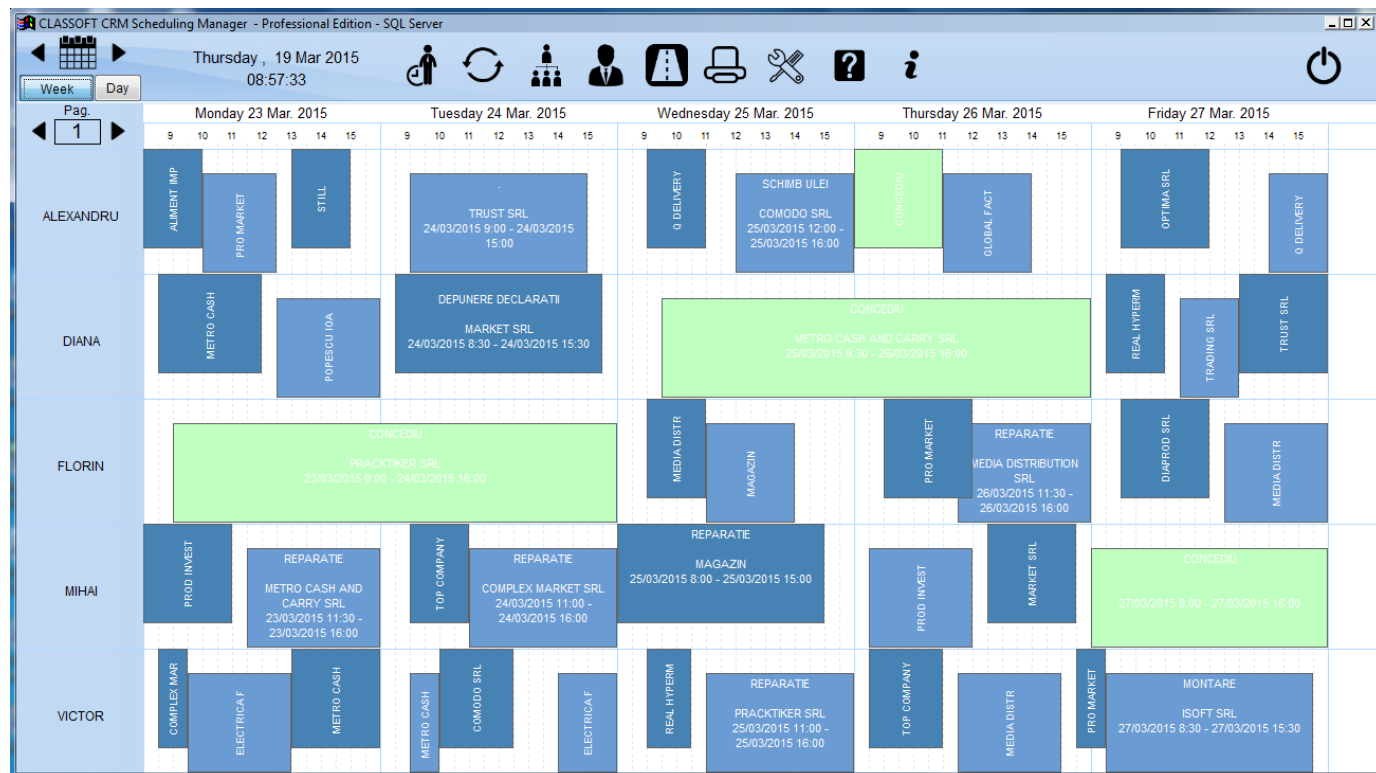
CLASSOFT CRM Scheduling Manager - Professional Edition - SQL Server

Week Day

Thursday , 19 Mar 2015
08:57:33

Pag.
1

Monday 23 Mar. 2015
9 10 11 12 13 14 15

Tuesday 24 Mar. 2015
9 10 11 12 13 14 15

Wednesday 25 Mar. 2015
9 10 11 12 13 14 15

Thursday 26 Mar. 2015
9 10 11 12 13 14 15

Friday 27 Mar. 2015
9 10 11 12 13 14 15

ALEXANDRU
ALIMENT IMP
PRO MARKET
STILL
TRUST SRL
24/03/2015 9:00 - 24/03/2015 15:00
Q DELIVERY
SCHIMB ULEI
COMODO SRL
25/03/2015 12:00 - 25/03/2015 16:00
CONCEDIU
GLOBAL FACT
OPTIMA SRL
Q DELIVERY

DIANA
METRO CASH
POPESCU IOA
DEPUNERE DECLARATII
MARKET SRL
24/03/2015 8:30 - 24/03/2015 15:30
CONCEDIU
METRO CASH AND CARRY SRL
25/03/2015 9:30 - 26/03/2015 16:00
REAL HYPERM
TRADING SRL
TRUST SRL

FLORIN
CONCEDIU
PRACKTIKER SRL
23/03/2015 9:00 - 24/03/2015 16:00
MEDIA DISTR
MAGAZIN
PRO MARKET
REPARATIE
MEDIA DISTRIBUTION SRL
26/03/2015 11:30 - 26/03/2015 16:00
DIAPROD SRL
MEDIA DISTR

MIHAI
PROD INVEST
REPARATIE
METRO CASH AND CARRY SRL
23/03/2015 11:30 - 23/03/2015 16:00
TOP COMPANY
REPARATIE
COMPLEX MARKET SRL
24/03/2015 11:00 - 24/03/2015 16:00
REPARATIE
MAGAZIN
25/03/2015 8:00 - 25/03/2015 15:00
PROD INVEST
MARKET SRL
CONCEDIU
27/03/2015 8:00 - 27/03/2015 16:00

VICTOR
COMPLEX MAR
ELECTRICA F
METRO CASH
METRO CASH
COMODO SRL
ELECTRICA F
REAL HYPERM
REPARATIE
PRACKTIKER SRL
25/03/2015 11:00 - 25/03/2015 16:00
TOP COMPANY
MEDIA DISTR
PRO MARKET
MONTARE
ISOFT SRL
27/03/2015 8:30 - 27/03/2015 15:30